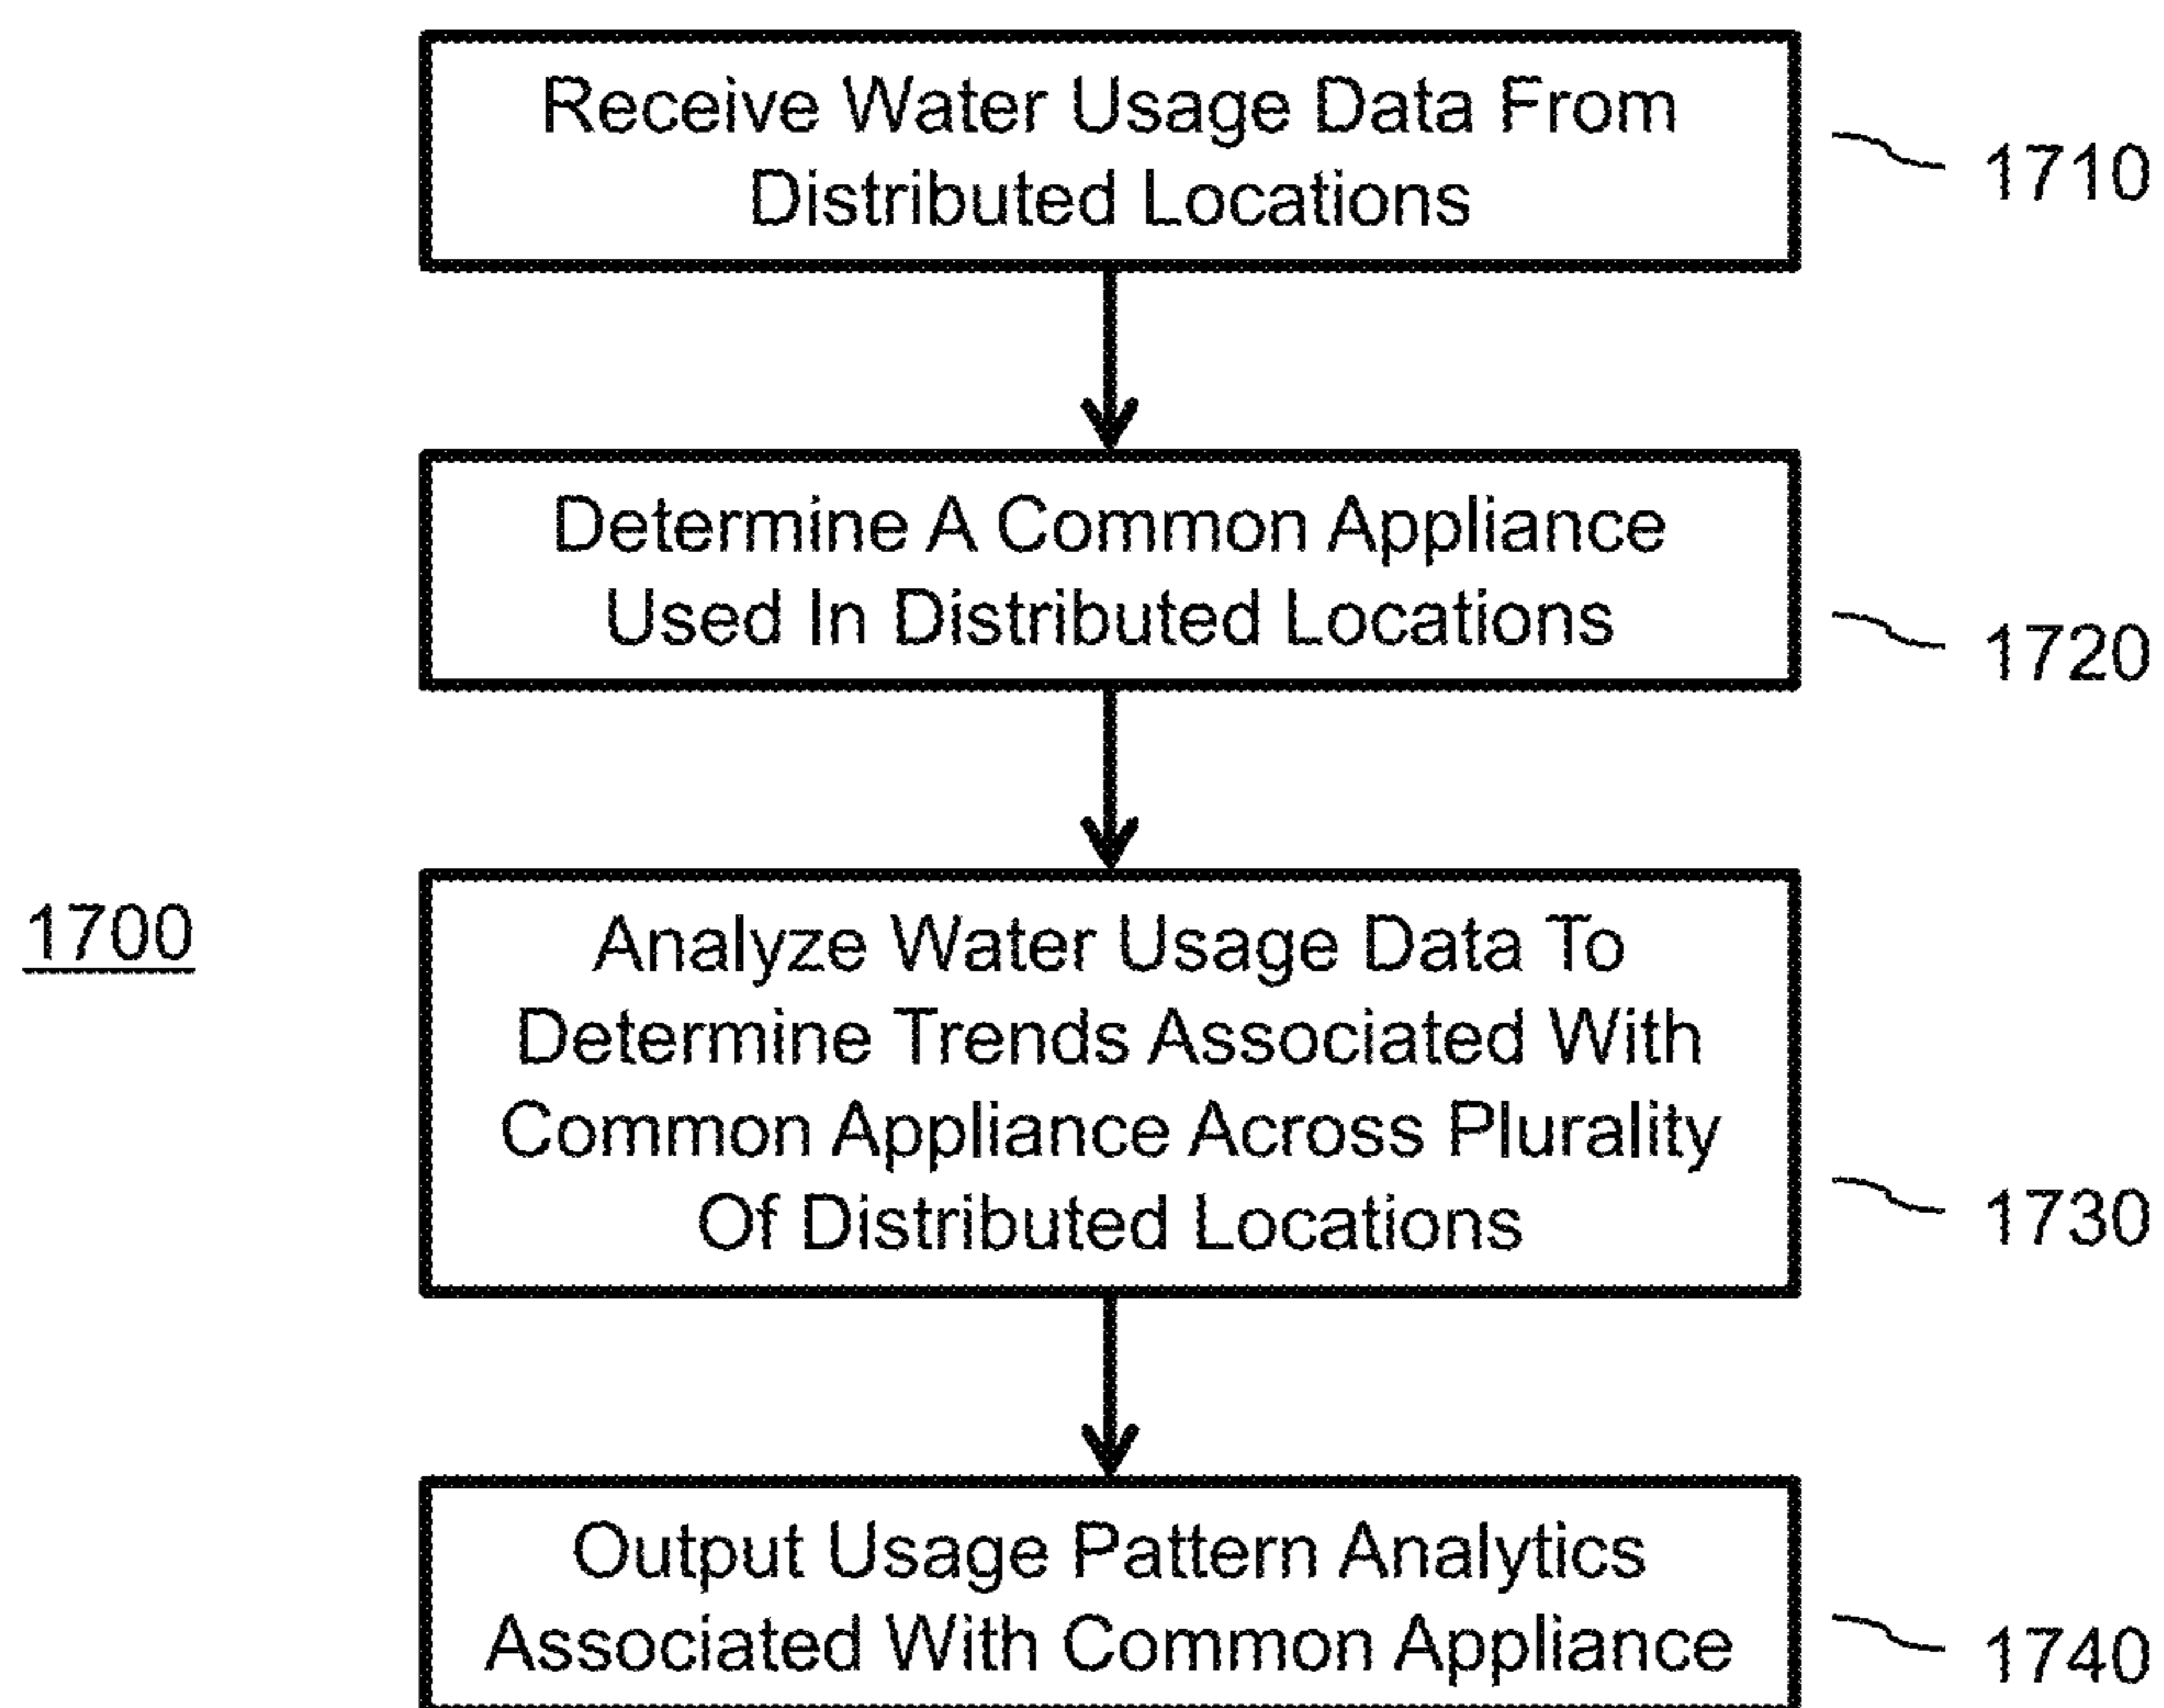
Receive Water Usage Data From Distributed Locations

1710

Determine A Common Appliance Used In Distributed Locations

1720

1700

Analyze Water Usage Data To Determine Trends Associated With Common Appliance Across Plurality Of Distributed Locations

1730

Output Usage Pattern Analytics Associated With Common Appliance

1740